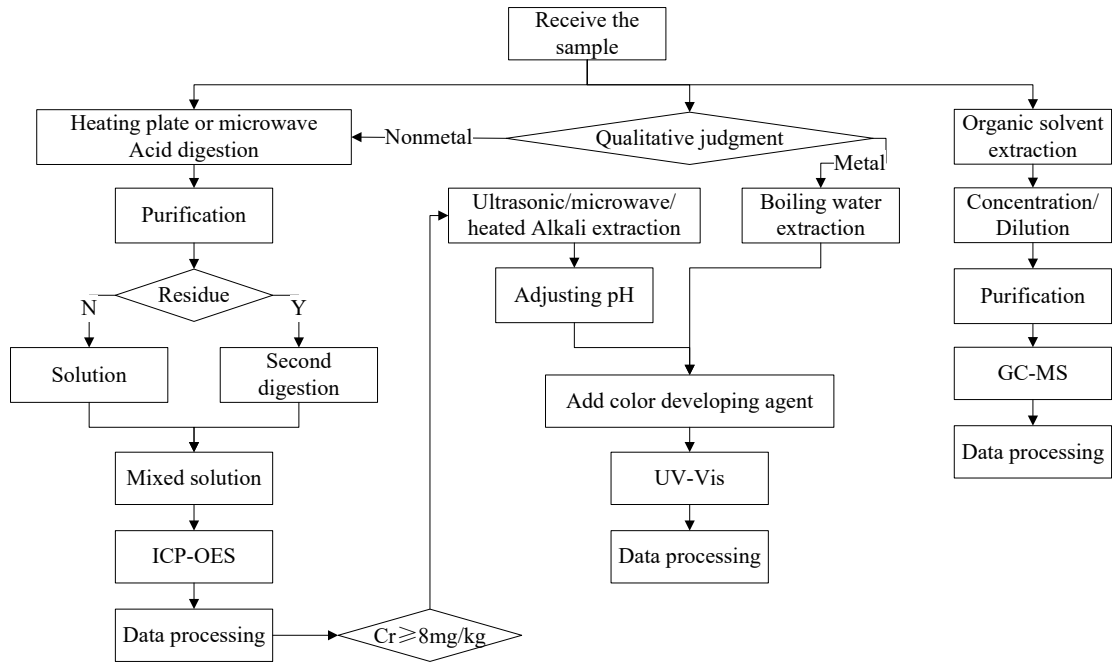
Receive the sample

Heating plate or microwave Acid digestion

Nonmetal

Qualitative judgment

Metal

Organic solvent extraction

Purification

Residue

N

Y

Solution

Second digestion

Mixed solution

ICP-OES

Data processing

Cr≥8mg/kg

Ultrasonic/microwave/ heated Alkali extraction

Boiling water extraction

Adjusting pH

Add color developing agent

UV-Vis

Data processing

Concentration/ Dilution

Purification

GC-MS

Data processing